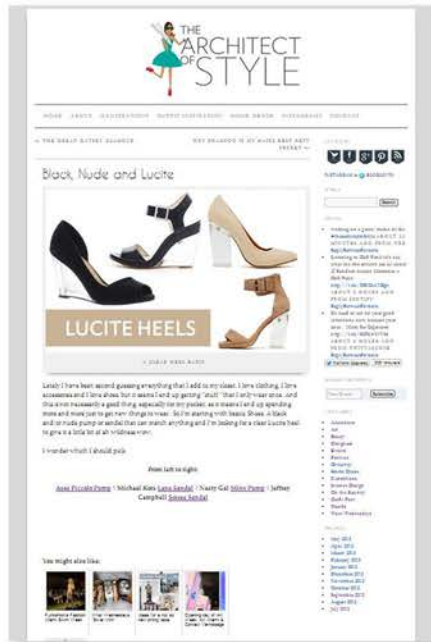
THE ARCHITECT OF STYLE

HOME ABOUT ILLUSTRATION OUTFIT INSPIRATION HOUSE DREAM PURCHASES CONTACT

« THE GREAT KATERI BALANCE

WHY BALANCE IS MY MAXI SKIRT ARTS ATTEMPT »

Black, Nude and Lucite

LUCITE HEELS

Lately I have been second guessing everything that I add to my closet. I love clothing, I love accessories and I love shoes but it seems I end up getting "stuff" that I only wear once. And this is not necessarily a good thing, especially for my pocket, as it means I end up spending more and more just to get new things to wear. So I'm starting with basic Shoes. A black and/or nude pump or sandal that can match anything and I'm looking for a clear Lucite heel to give it a little bit of an wildness view.

I wonder which I should pick.

From left to right:

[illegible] | Michael Kors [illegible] | Nasty Gal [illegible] | Jeffrey Campbell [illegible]

You might also like:

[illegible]

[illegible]